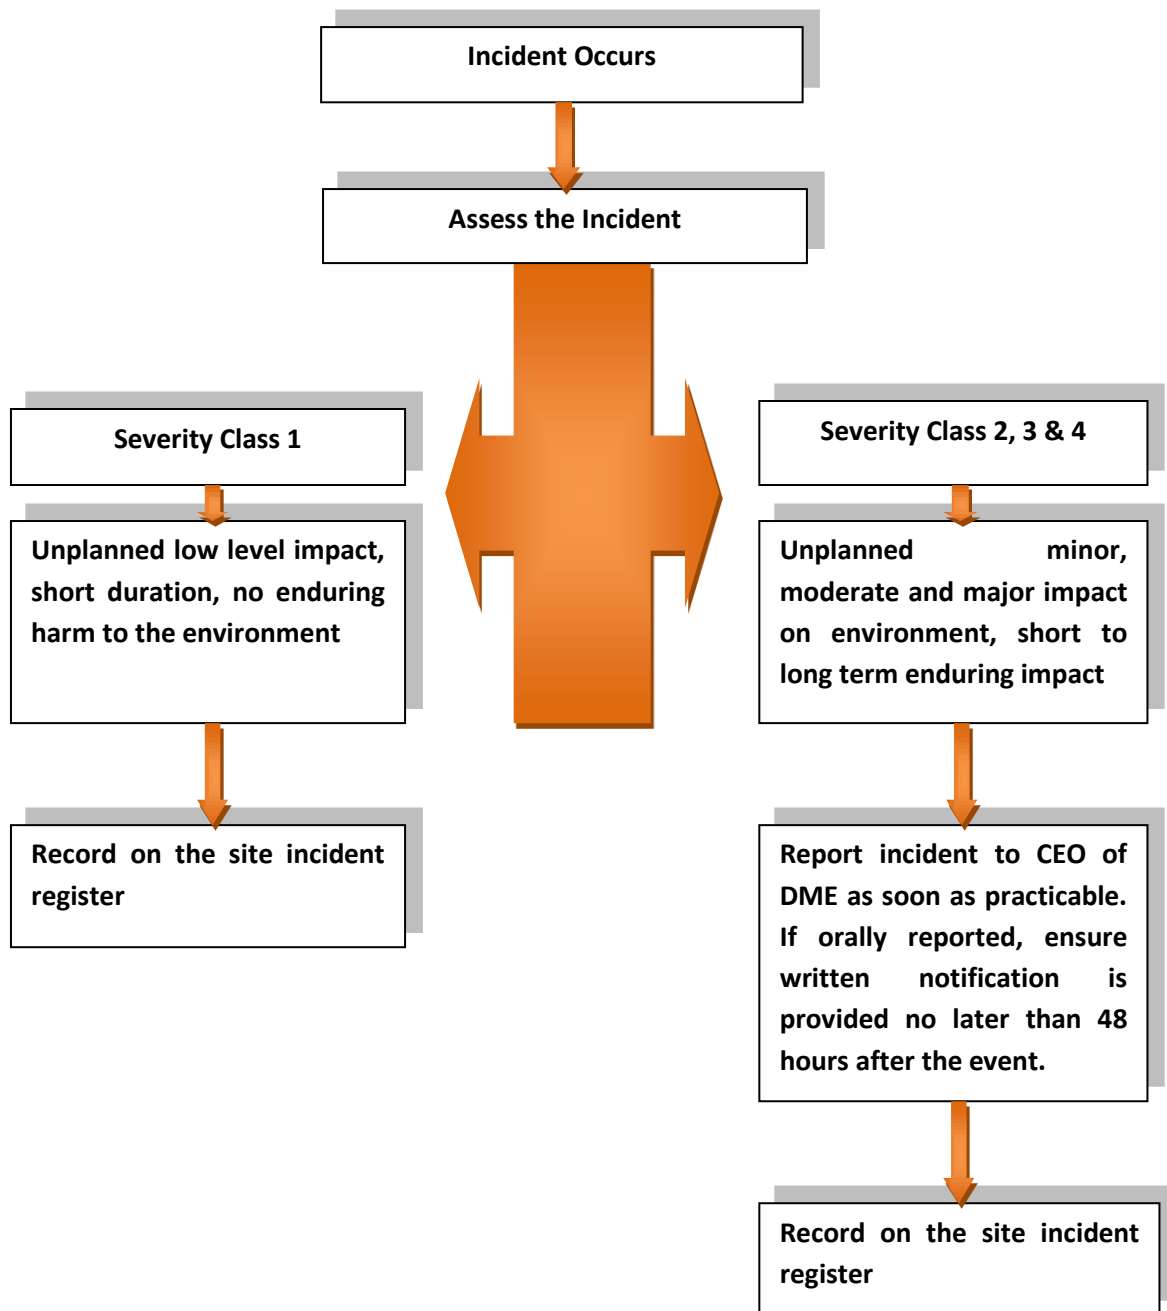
Incident Occurs

Assess the Incident

Severity Class 1

Unplanned low level impact, short duration, no enduring harm to the environment

Record on the site incident register

Severity Class 2, 3 & 4

Unplanned minor, moderate and major impact on environment, short to long term enduring impact

Report incident to CEO of DME as soon as practicable. If orally reported, ensure written notification is provided no later than 48 hours after the event.

Record on the site incident register